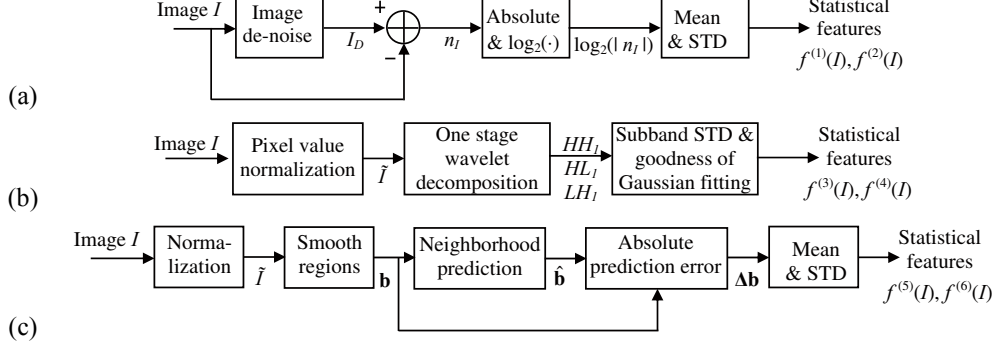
Image $I$

Image de-noise

$I_D$

+

−

$n_I$

Absolute & $\log_2(\cdot)$

$\log_2(|n_I|)$

Mean & STD

Statistical features

$f^{(1)}(I), f^{(2)}(I)$

(a)

Image $I$

Pixel value normalization

$\tilde{I}$

One stage wavelet decomposition

$HH_1$
$HL_1$
$LH_1$

Subband STD & goodness of Gaussian fitting

Statistical features

$f^{(3)}(I), f^{(4)}(I)$

(b)

Image $I$

Normalization

$\tilde{I}$

Smooth regions

$\mathbf{b}$

Neighborhood prediction

$\hat{\mathbf{b}}$

Absolute prediction error

$\mathbf{\Delta b}$

Mean & STD

Statistical features

$f^{(5)}(I), f^{(6)}(I)$

(c)